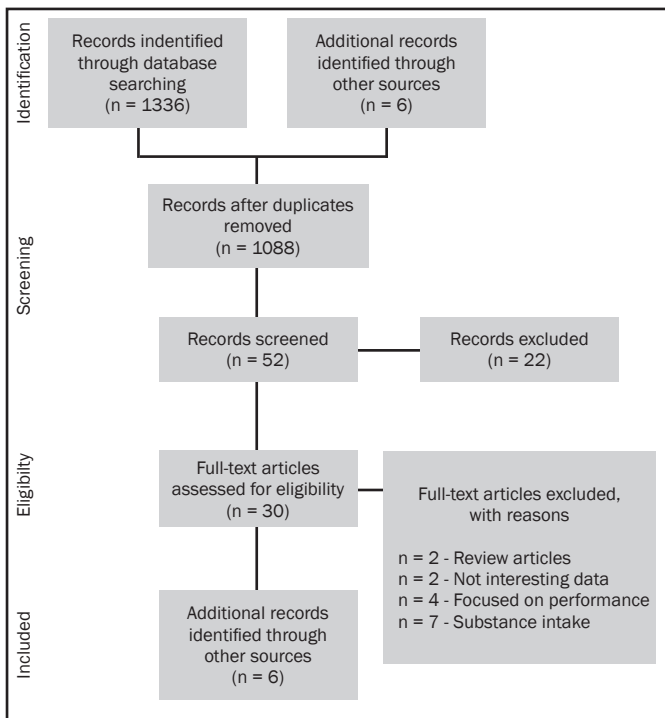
Identification

Records indentified through database searching (n = 1336)

Additional records identified through other sources (n = 6)

Screening

Records after duplicates removed (n = 1088)

Records screened (n = 52)

Records excluded (n = 22)

Eligibility

Full-text articles assessed for eligibility (n = 30)

Full-text articles excluded, with reasons

n = 2 - Review articles
n = 2 - Not interesting data
n = 4 - Focused on performance
n = 7 - Substance intake

Included

Additional records identified through other sources (n = 6)